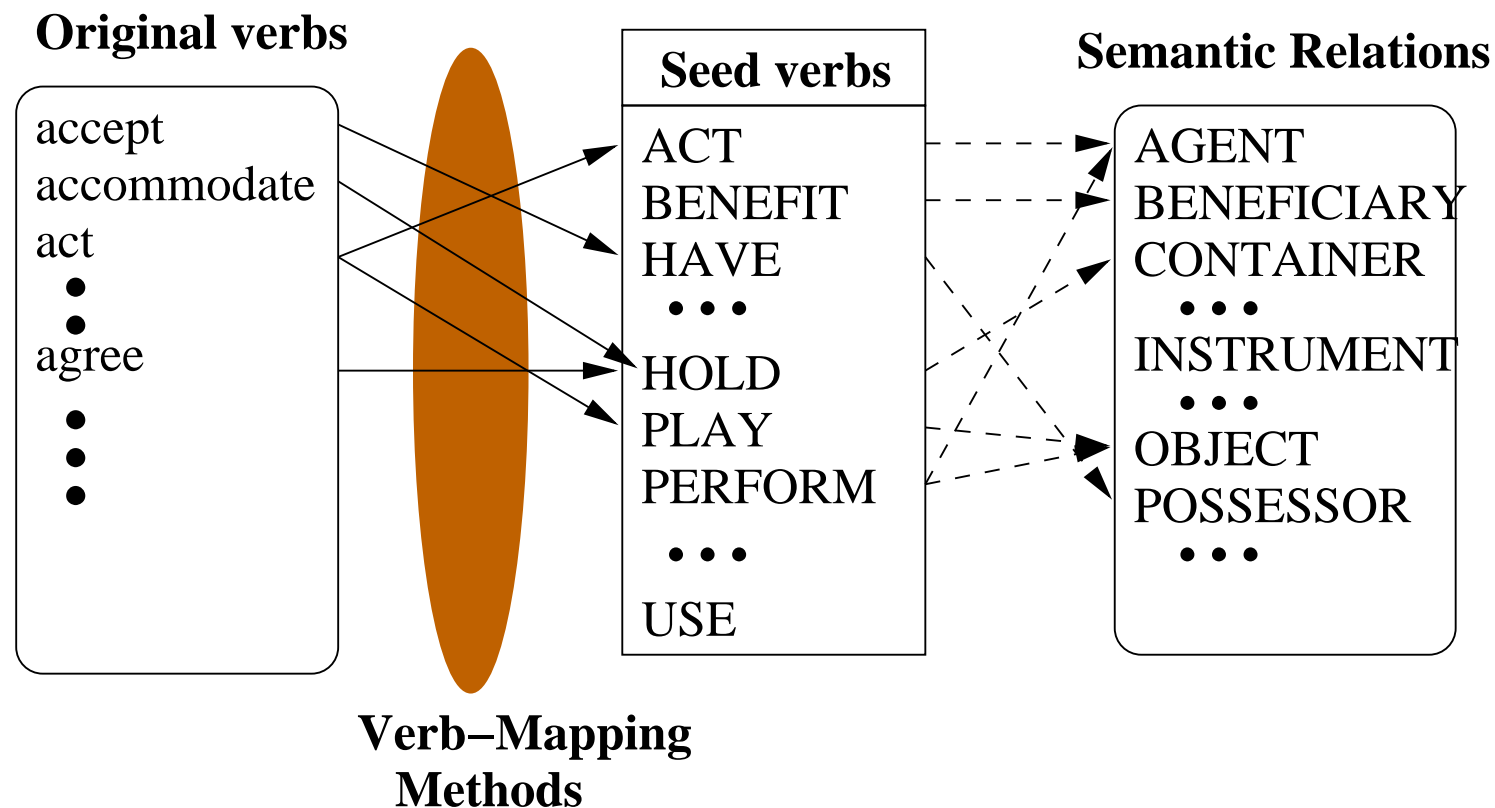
Original verbs

accept
accommodate
act
•
•
agree
•
•
•

Verb−Mapping Methods

Seed verbs

ACT
BENEFIT
HAVE
• • •
HOLD
PLAY
PERFORM
• • •
USE

Semantic Relations

AGENT
BENEFICIARY
CONTAINER
• • •
INSTRUMENT
• • •
OBJECT
POSSESSOR
• • •